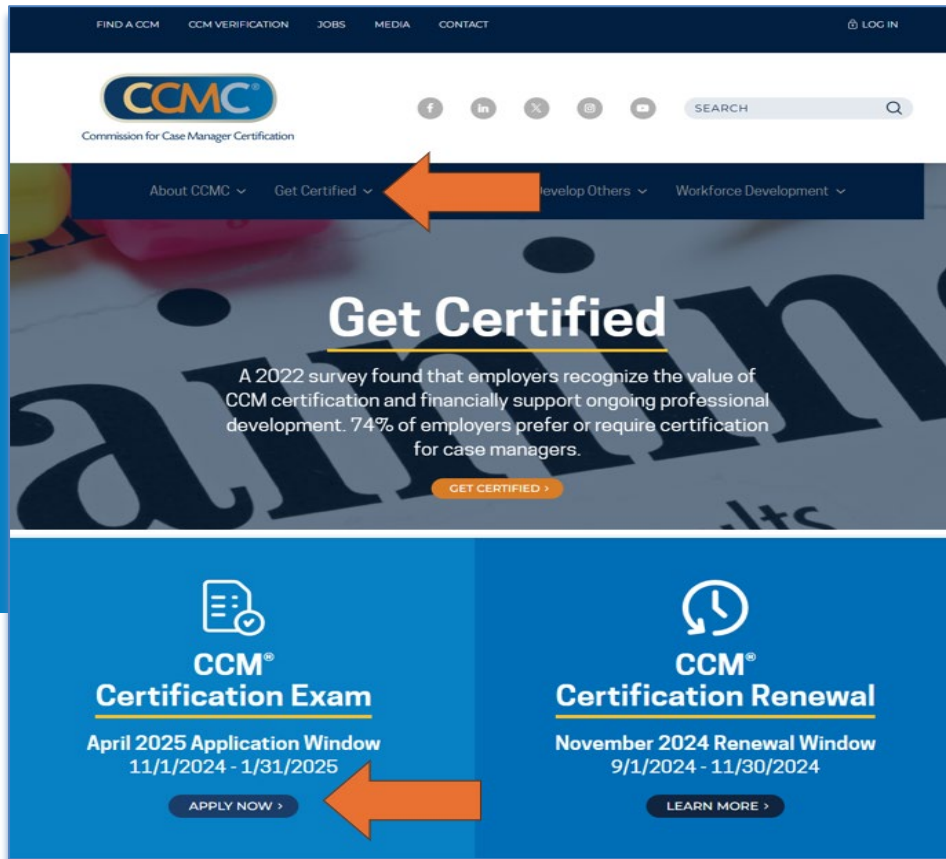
FIND A CCM CCM VERIFICATION JOBS MEDIA CONTACT LOG IN

CCMC®
Commission for Case Manager Certification

SEARCH

About CCMC Get Certified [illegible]evelop Others Workforce Development

Get Certified

A 2022 survey found that employers recognize the value of CCM certification and financially support ongoing professional development. 74% of employers prefer or require certification for case managers.

GET CERTIFIED ›

CCM®
Certification Exam

April 2025 Application Window
11/1/2024 - 1/31/2025

APPLY NOW ›

CCM®
Certification Renewal

November 2024 Renewal Window
9/1/2024 - 11/30/2024

LEARN MORE ›